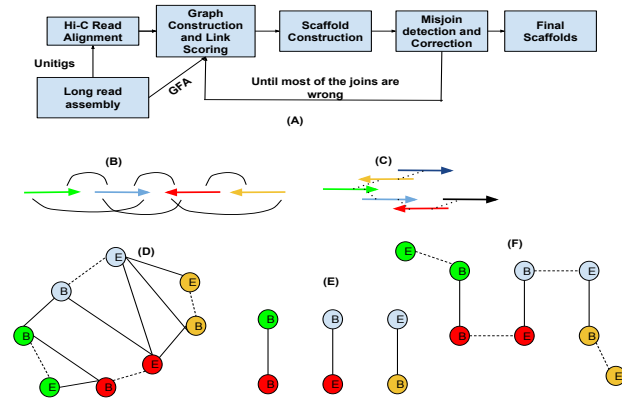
Hi-C Read Alignment

Graph Construction and Link Scoring

Scaffold Construction

Misjoin detection and Correction

Final Scaffolds

Unitigs

Long read assembly

GFA

Until most of the joins are wrong

(A)

(B)

(C)

(D)

E

B

E

B

B

E

B

E

(E)

B

B

E

B

E

B

(F)

E

B

B

E

B

E

B

E